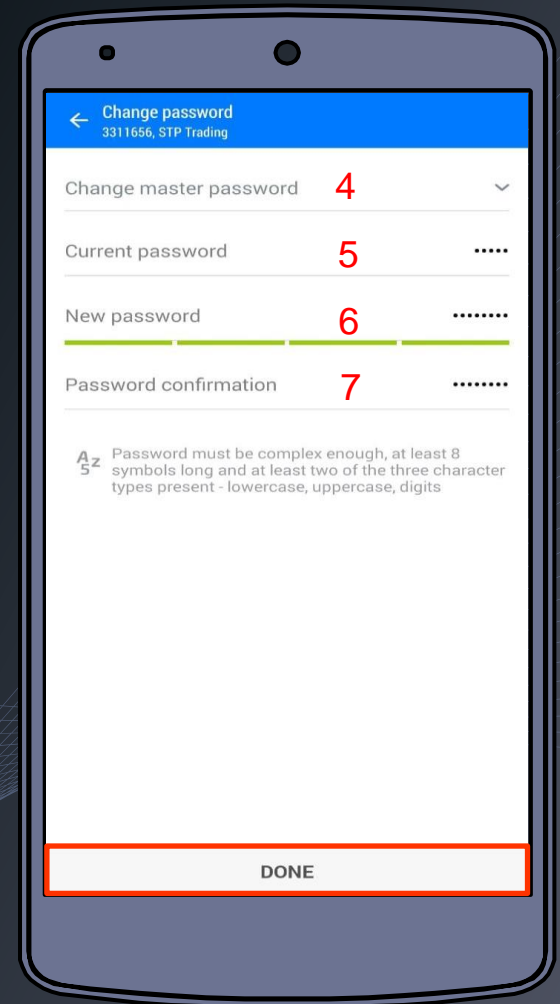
Change password
3311656, STP Trading

Change master password 4

Current password 5 •••••

New password 6 ••••••••

Password confirmation 7 ••••••••

Password must be complex enough, at least 8 symbols long and at least two of the three character types present - lowercase, uppercase, digits

DONE